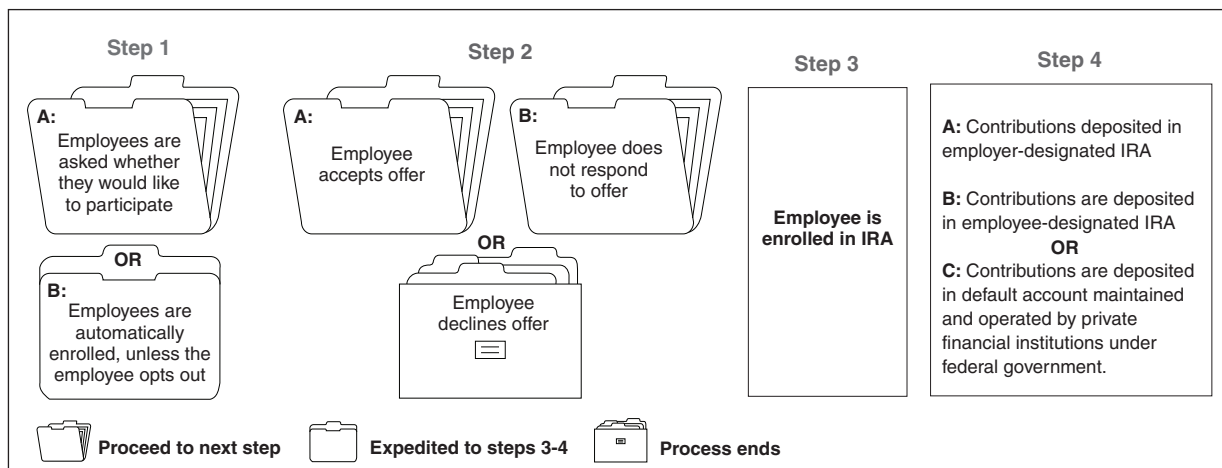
Step 1

A:
Employees are asked whether they would like to participate

OR

B:
Employees are automatically enrolled, unless the employee opts out

Step 2

A:
Employee accepts offer

B:
Employee does not respond to offer

OR

Employee declines offer

Step 3

Employee is enrolled in IRA

Step 4

A: Contributions deposited in employer-designated IRA

B: Contributions are deposited in employee-designated IRA

OR

C: Contributions are deposited in default account maintained and operated by private financial institutions under federal government.

Proceed to next step

Expedited to steps 3-4

Process ends